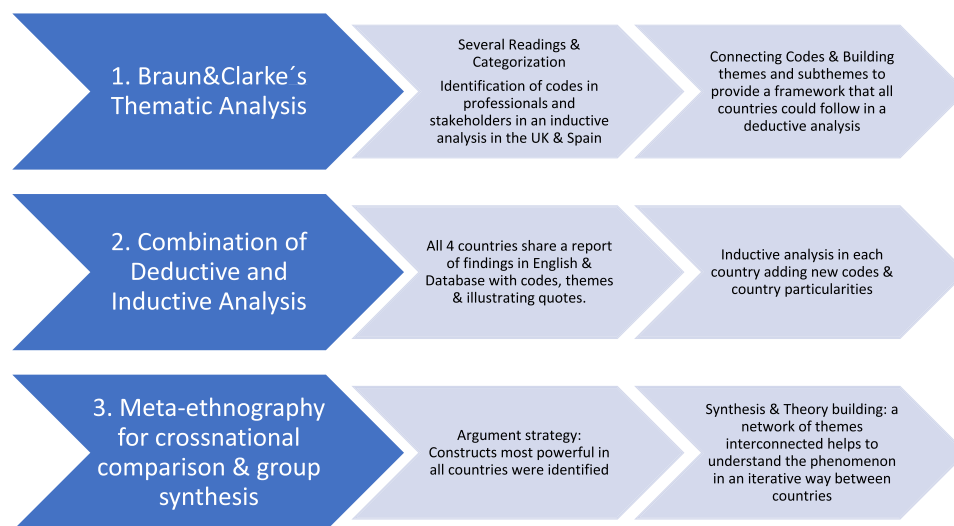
1. Braun&Clarke´s Thematic Analysis

Several Readings & Categorization

Identification of codes in professionals and stakeholders in an inductive analysis in the UK & Spain

Connecting Codes & Building themes and subthemes to provide a framework that all countries could follow in a deductive analysis

2. Combination of Deductive and Inductive Analysis

All 4 countries share a report of findings in English & Database with codes, themes & illustrating quotes.

Inductive analysis in each country adding new codes & country particularities

3. Meta-ethnography for crossnational comparison & group synthesis

Argument strategy: Constructs most powerful in all countries were identified

Synthesis & Theory building: a network of themes interconnected helps to understand the phenomenon in an iterative way between countries